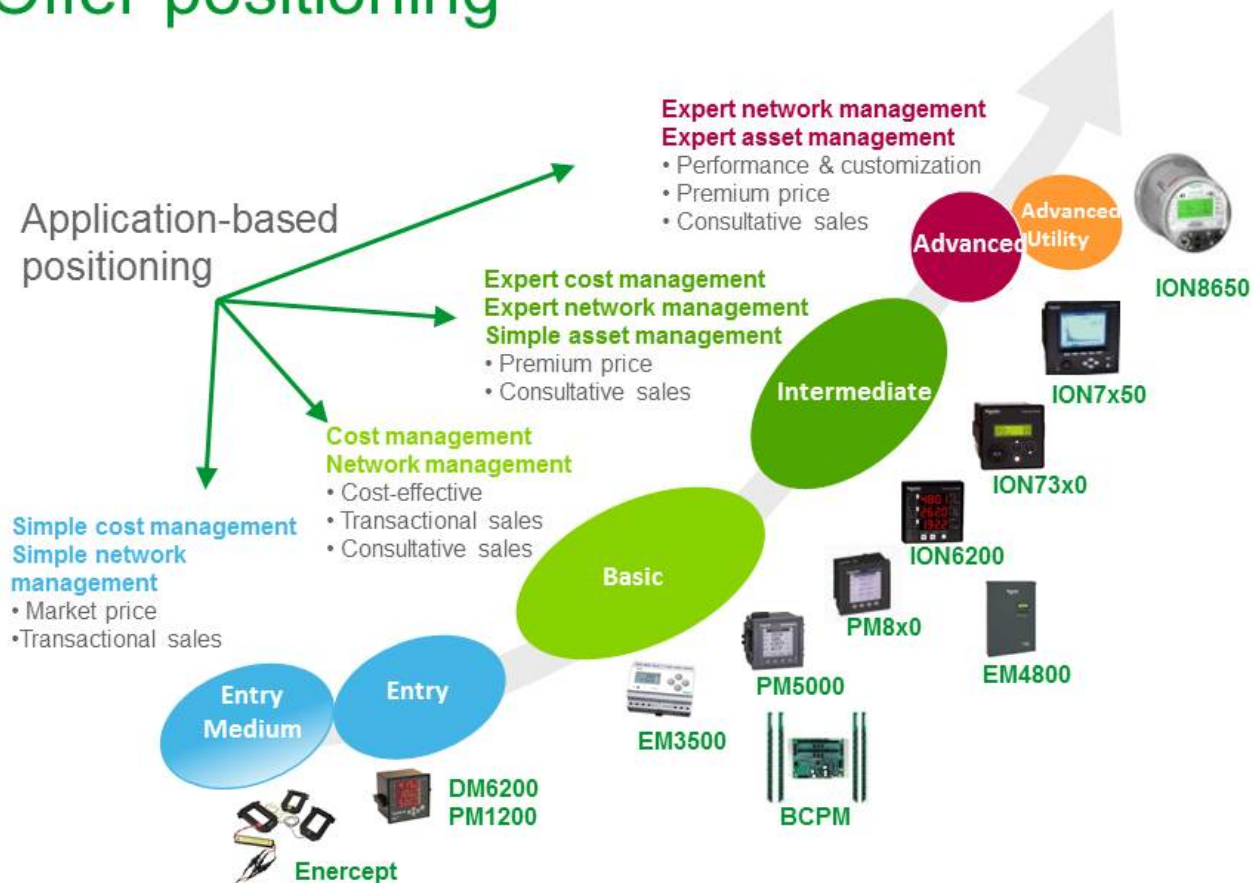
Offer positioning

Application-based positioning

Expert network management
Expert asset management
• Performance & customization
• Premium price
• Consultative sales

Expert cost management
Expert network management
Simple asset management
• Premium price
• Consultative sales

Cost management
Network management
• Cost-effective
• Transactional sales
• Consultative sales

Simple cost management
Simple network management
• Market price
•Transactional sales

Advanced
Advanced Utility
ION8650
ION7x50
Intermediate
ION73x0
ION6200
Basic
PM8x0
EM4800
PM5000
EM3500
Entry Medium
Entry
BCPM
DM6200
PM1200
Enercept